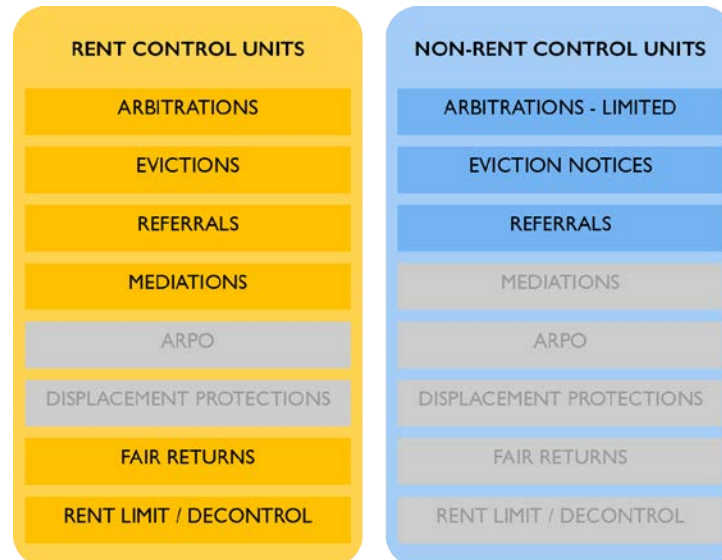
RENT CONTROL UNITS

ARBITRATIONS

EVICTIONS

REFERRALS

MEDIATIONS

ARPO

DISPLACEMENT PROTECTIONS

FAIR RETURNS

RENT LIMIT / DECONTROL

NON-RENT CONTROL UNITS

ARBITRATIONS - LIMITED

EVICTION NOTICES

REFERRALS

MEDIATIONS

ARPO

DISPLACEMENT PROTECTIONS

FAIR RETURNS

RENT LIMIT / DECONTROL